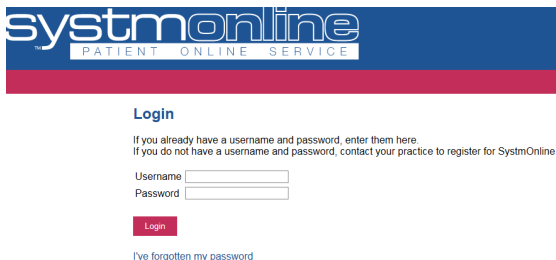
systmonline
TM
PATIENT ONLINE SERVICE

Login

If you already have a username and password, enter them here.
If you do not have a username and password, contact your practice to register for SystmOnline

Username
Password

Login

I've forgotten my password